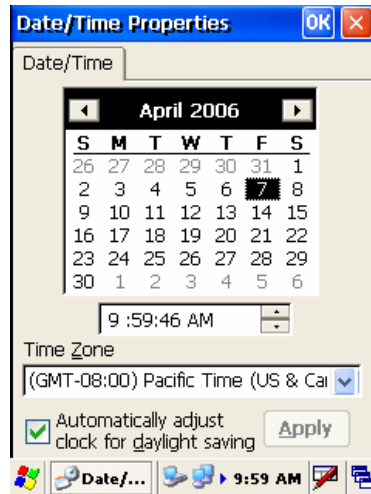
Date/Time Properties OK ×

Date/Time

April 2006

| S | M | T | W | T | F | S |
|---|---|---|---|---|---|---|
| 26 | 27 | 28 | 29 | 30 | 31 | 1 |
| 2 | 3 | 4 | 5 | 6 | 7 | 8 |
| 9 | 10 | 11 | 12 | 13 | 14 | 15 |
| 16 | 17 | 18 | 19 | 20 | 21 | 22 |
| 23 | 24 | 25 | 26 | 27 | 28 | 29 |
| 30 | 1 | 2 | 3 | 4 | 5 | 6 |

9 :59:46 AM

Time Zone

(GMT-08:00) Pacific Time (US & Car

Automatically adjust clock for daylight saving

Apply

Date/... 9:59 AM